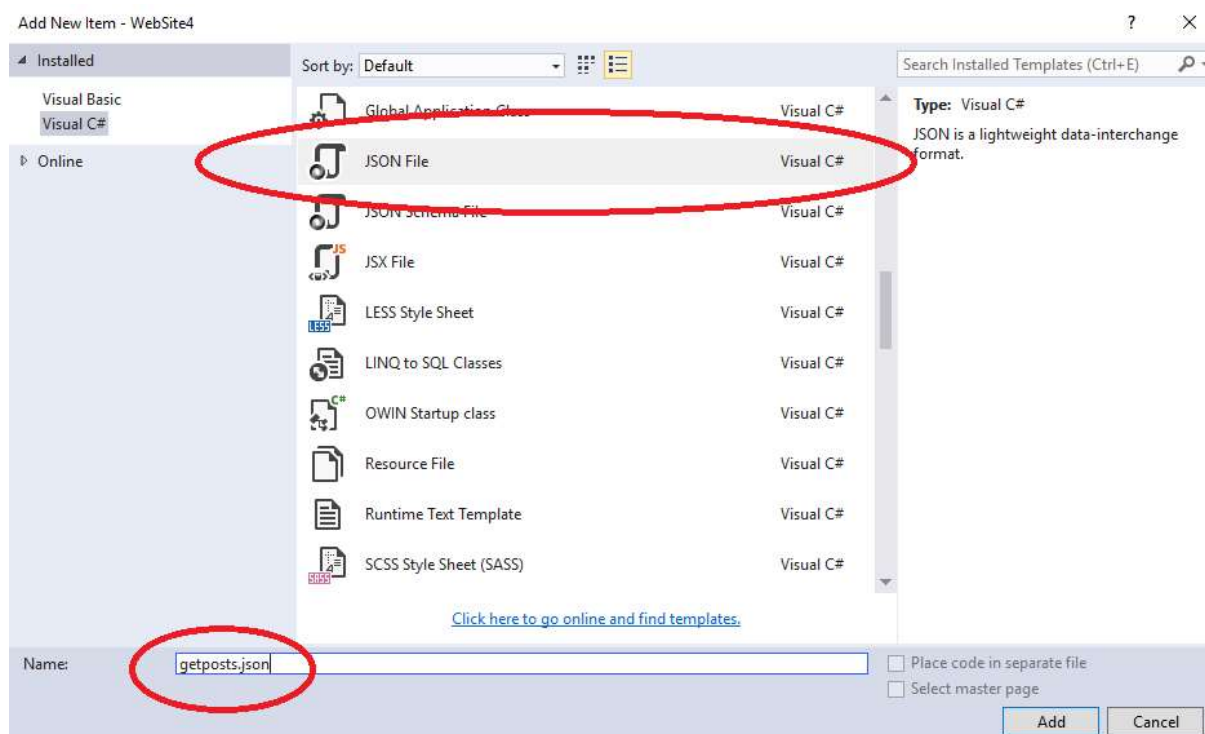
Add New Item - WebSite4

?

◢ Installed

Visual Basic

Visual C#

▷ Online

Sort by: Default

Search Installed Templates (Ctrl+E)

Global Application Class | Visual C#

JSON File | Visual C#

JSON Schema File | Visual C#

JS

JSX File | Visual C#

LESS

LESS Style Sheet | Visual C#

LINQ to SQL Classes | Visual C#

C#

OWIN Startup class | Visual C#

Resource File | Visual C#

Runtime Text Template | Visual C#

SASS

SCSS Style Sheet (SASS) | Visual C#

Click here to go online and find templates.

Type: Visual C#

JSON is a lightweight data-interchange format.

Name: getposts.json

Place code in separate file

Select master page

Add

Cancel